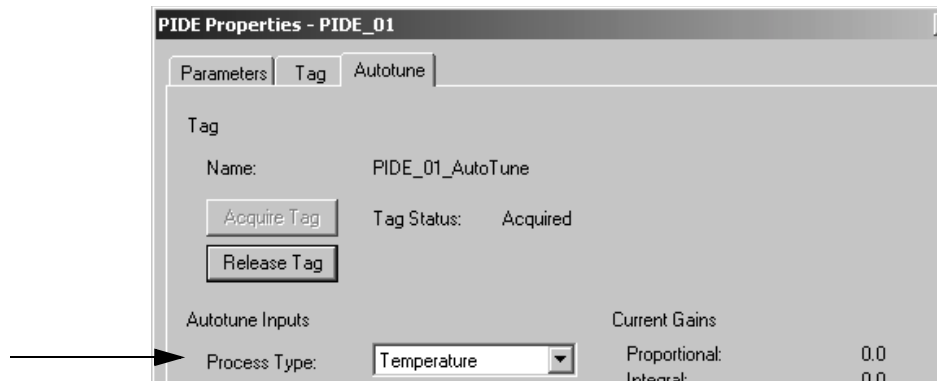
PIDE Properties - PIDE_01

Parameters | Tag | Autotune

Tag

Name: PIDE_01_AutoTune

Acquire Tag

Tag Status: Acquired

Release Tag

Autotune Inputs

Process Type: Temperature

Current Gains

Proportional: 0.0

Integral: 0.0